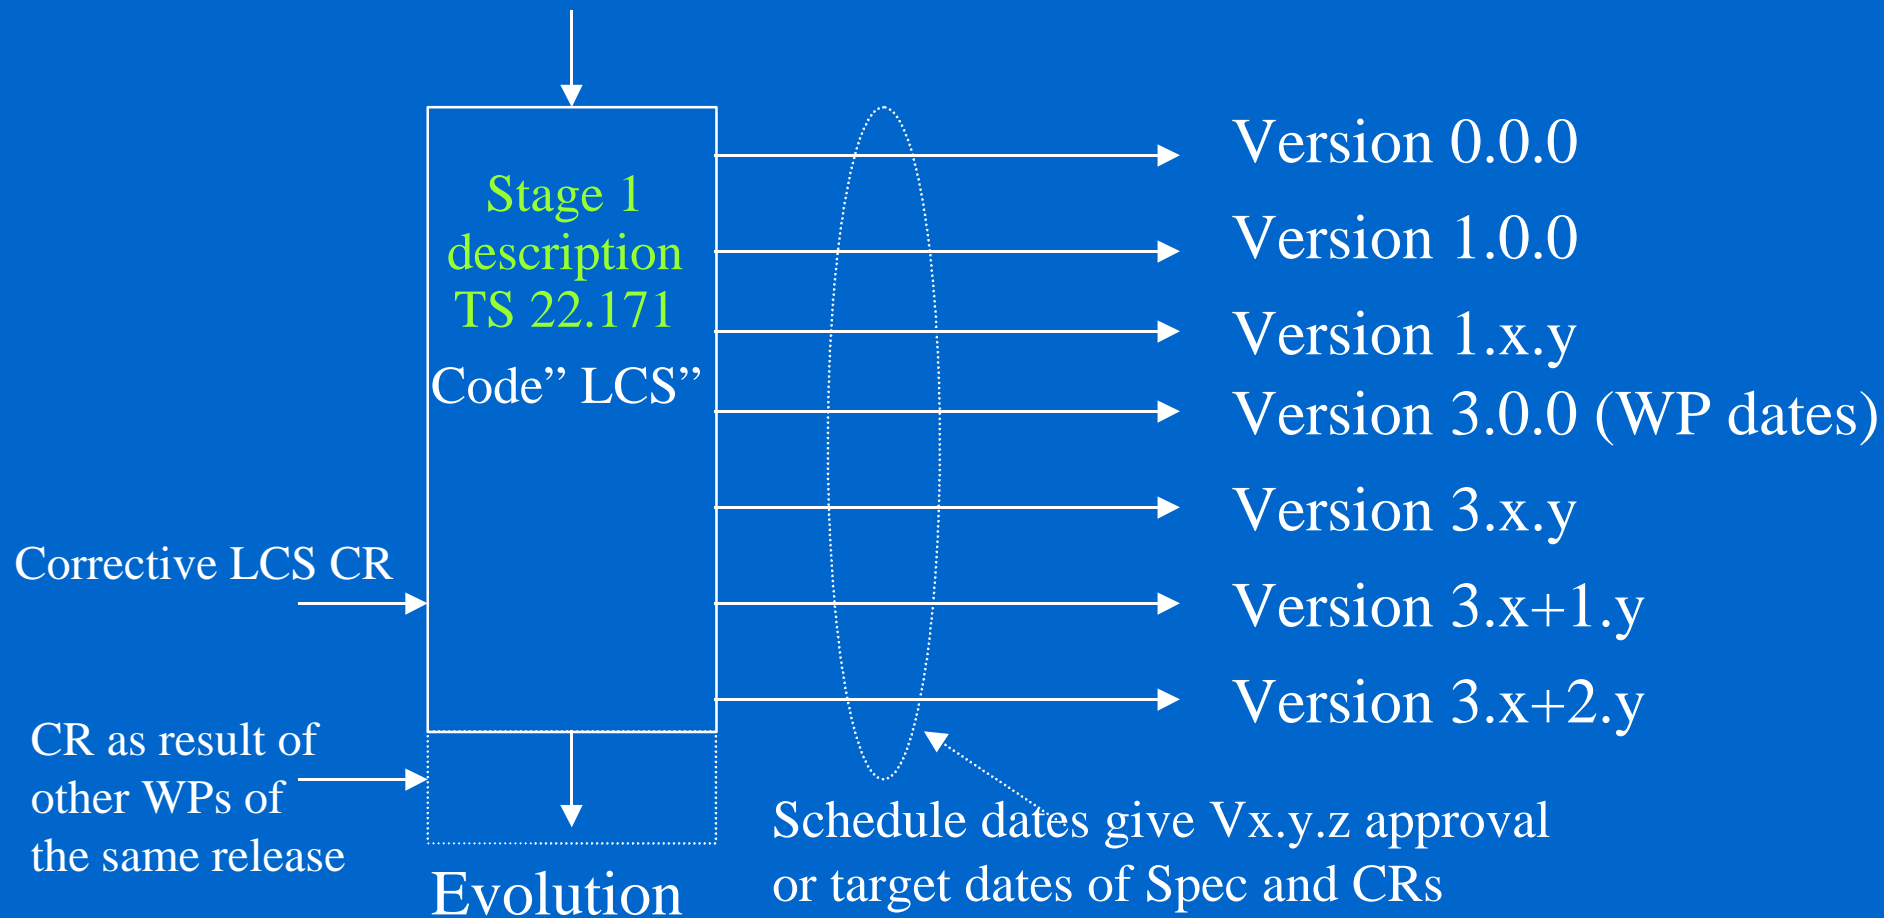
Stage 1 description TS 22.171

Code" LCS"

Version 0.0.0

Version 1.0.0

Version 1.x.y

Version 3.0.0 (WP dates)

Version 3.x.y

Version 3.x+1.y

Version 3.x+2.y

Corrective LCS CR

CR as result of other WPs of the same release

Evolution

Schedule dates give Vx.y.z approval or target dates of Spec and CRs